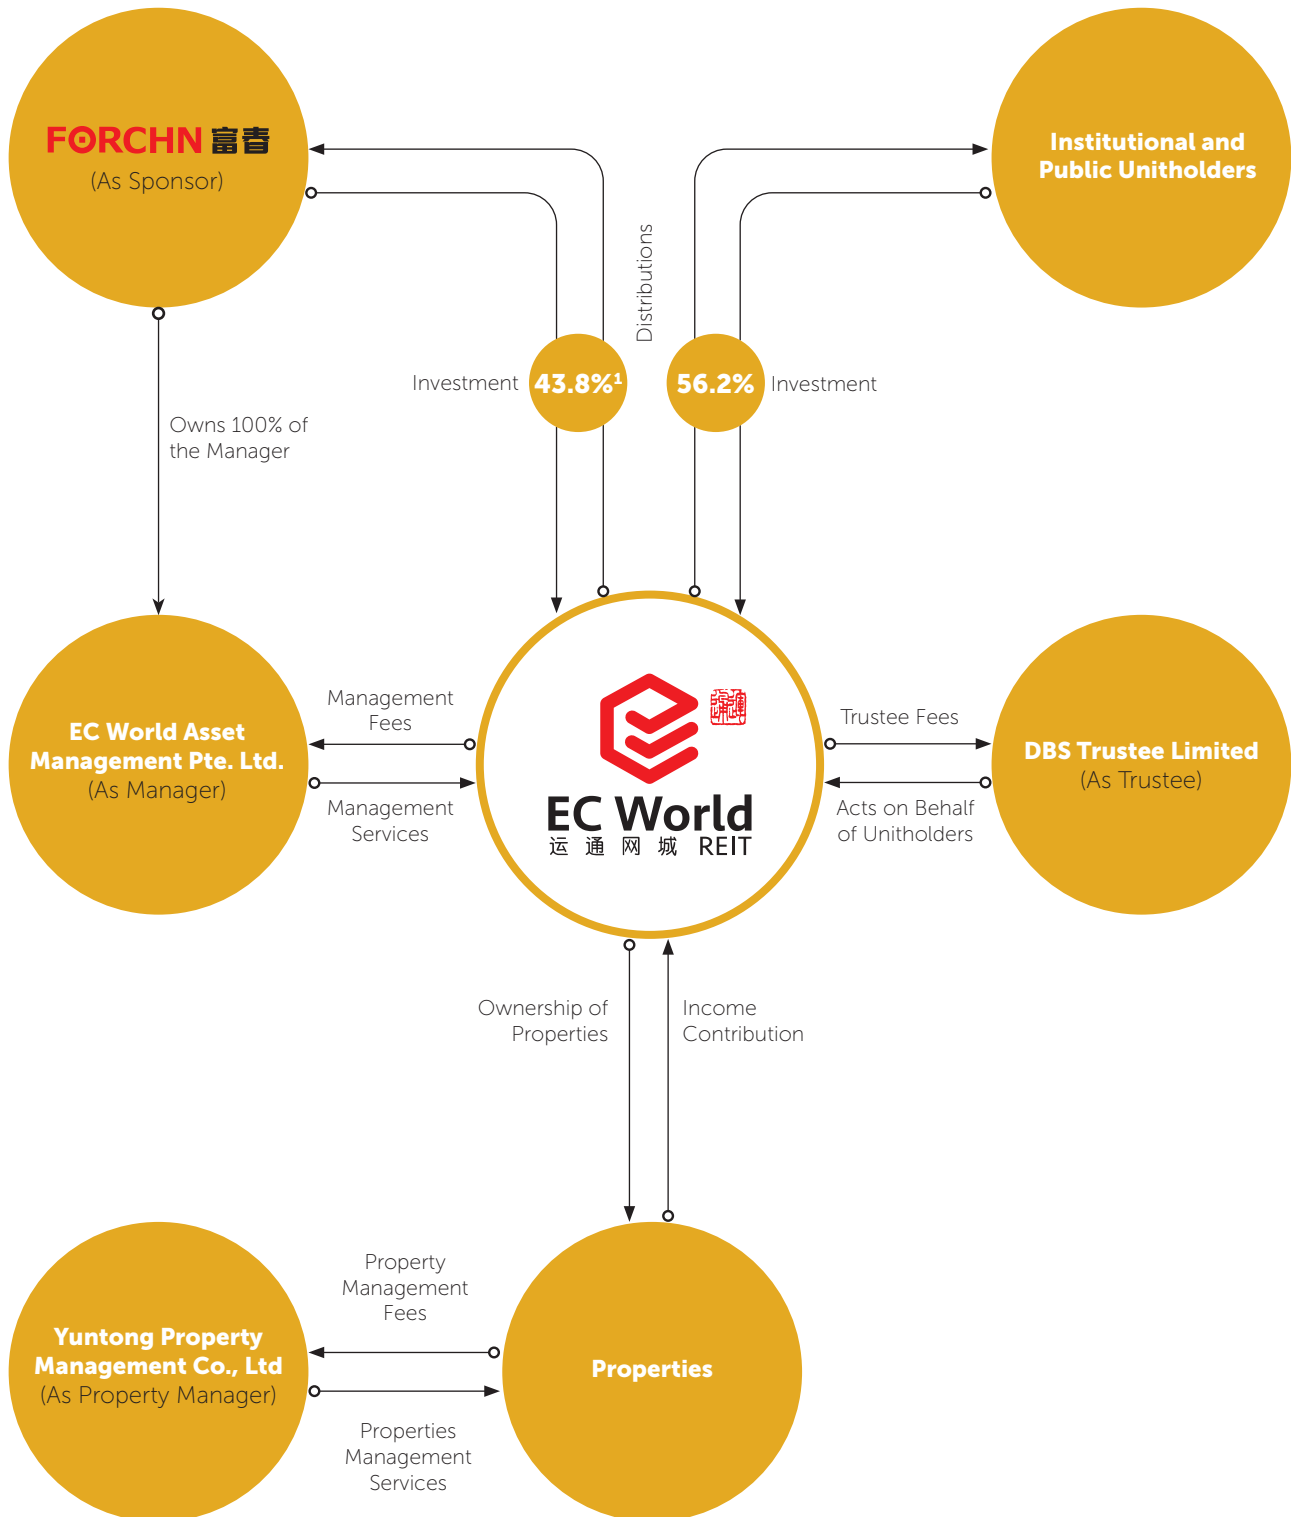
FORCHN 富春
(As Sponsor)

Institutional and Public Unitholders

Distributions

Investment 43.8%$^1$

56.2% Investment

Owns 100% of the Manager

EC World Asset Management Pte. Ltd.
(As Manager)

Management Fees

Management Services

EC World
运 通 网 城 REIT

Trustee Fees

Acts on Behalf of Unitholders

DBS Trustee Limited
(As Trustee)

Ownership of Properties

Income Contribution

Property Management Fees

Yuntong Property Management Co., Ltd
(As Property Manager)

Properties Management Services

Properties